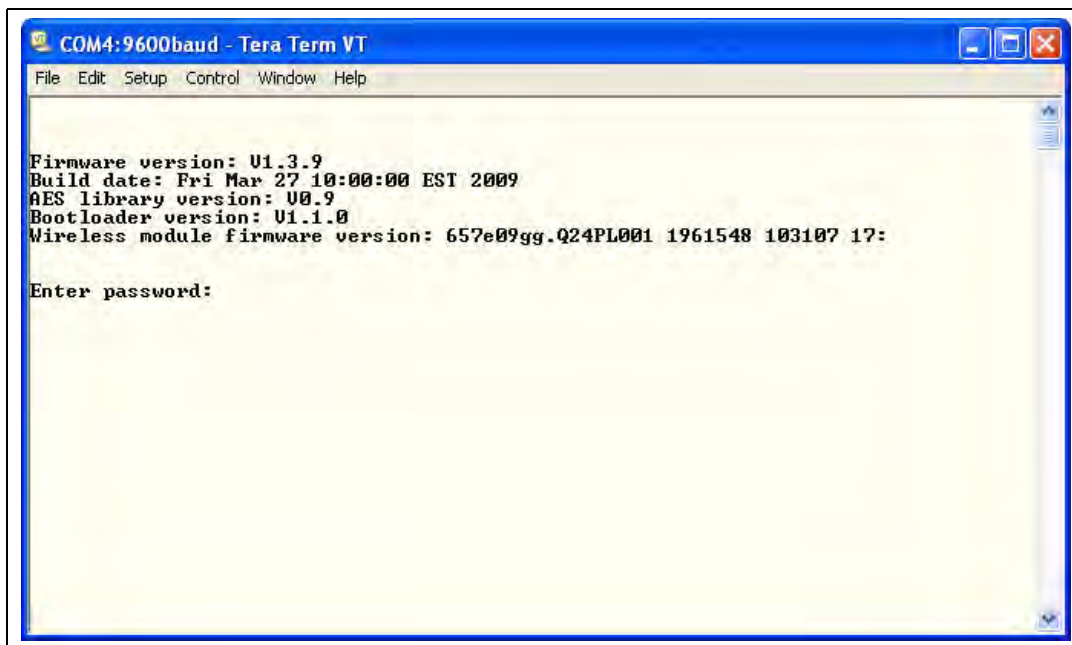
COM4:9600baud - Tera Term VT

File Edit Setup Control Window Help

Firmware version: V1.3.9
Build date: Fri Mar 27 10:00:00 EST 2009
AES library version: V0.9
Bootloader version: V1.1.0
Wireless module firmware version: 657e09gg.Q24PL001 1961548 103107 17:

Enter password: